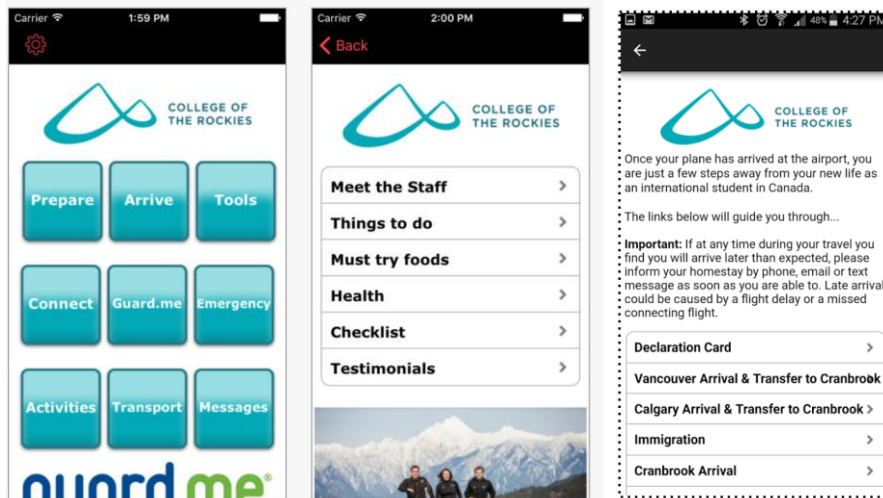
Carrier 1:59 PM

COLLEGE OF THE ROCKIES

Prepare

Arrive

Tools

Connect

Guard.me

Emergency

Activities

Transport

Messages

guard.me

Carrier 2:00 PM

Back

COLLEGE OF THE ROCKIES

Meet the Staff

Things to do

Must try foods

Health

Checklist

Testimonials

48% 4:27 PM

COLLEGE OF THE ROCKIES

Once your plane has arrived at the airport, you are just a few steps away from your new life as an international student in Canada.

The links below will guide you through...

**Important:** If at any time during your travel you find you will arrive later than expected, please inform your homestay by phone, email or text message as soon as you are able to. Late arrival could be caused by a flight delay or a missed connecting flight.

Declaration Card

Vancouver Arrival & Transfer to Cranbrook

Calgary Arrival & Transfer to Cranbrook

Immigration

Cranbrook Arrival